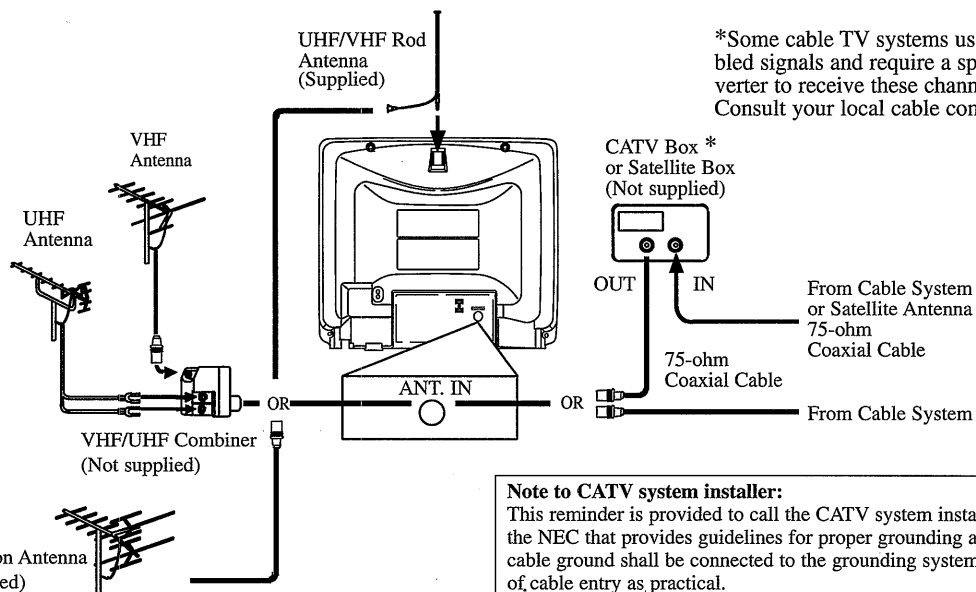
*Some cable TV systems us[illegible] bled signals and require a sp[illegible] verter to receive these chann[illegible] Consult your local cable con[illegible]

UHF/VHF Rod Antenna (Supplied)

VHF Antenna

UHF Antenna

CATV Box * or Satellite Box (Not supplied)

OUT

IN

From Cable System or Satellite Antenna 75-ohm Coaxial Cable

75-ohm Coaxial Cable

OR

ANT. IN

OR

From Cable System

VHF/UHF Combiner (Not supplied)

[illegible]on Antenna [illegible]ed)

Note to CATV system installer:
This reminder is provided to call the CATV system insta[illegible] the NEC that provides guidelines for proper grounding a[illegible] cable ground shall be connected to the grounding system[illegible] of cable entry as practical.